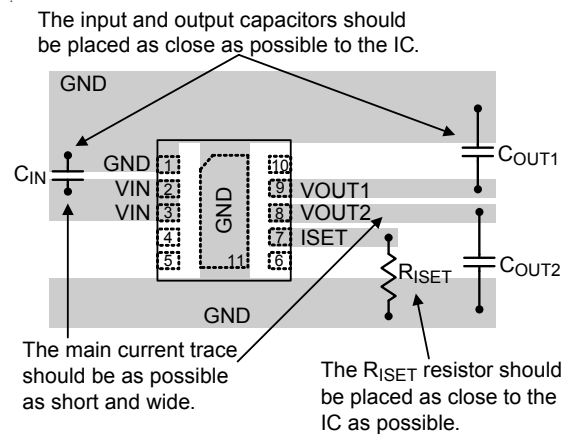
The input and output capacitors should be placed as close as possible to the IC.

GND

$C_{IN}$

GND 1
VIN 2
VIN 3
4
5

GND
11

10
9 VOUT1
8 VOUT2
7 ISET
6

$C_{OUT1}$

$C_{OUT2}$

$R_{ISET}$

GND

The main current trace should be as possible as short and wide.

The $R_{ISET}$ resistor should be placed as close to the IC as possible.